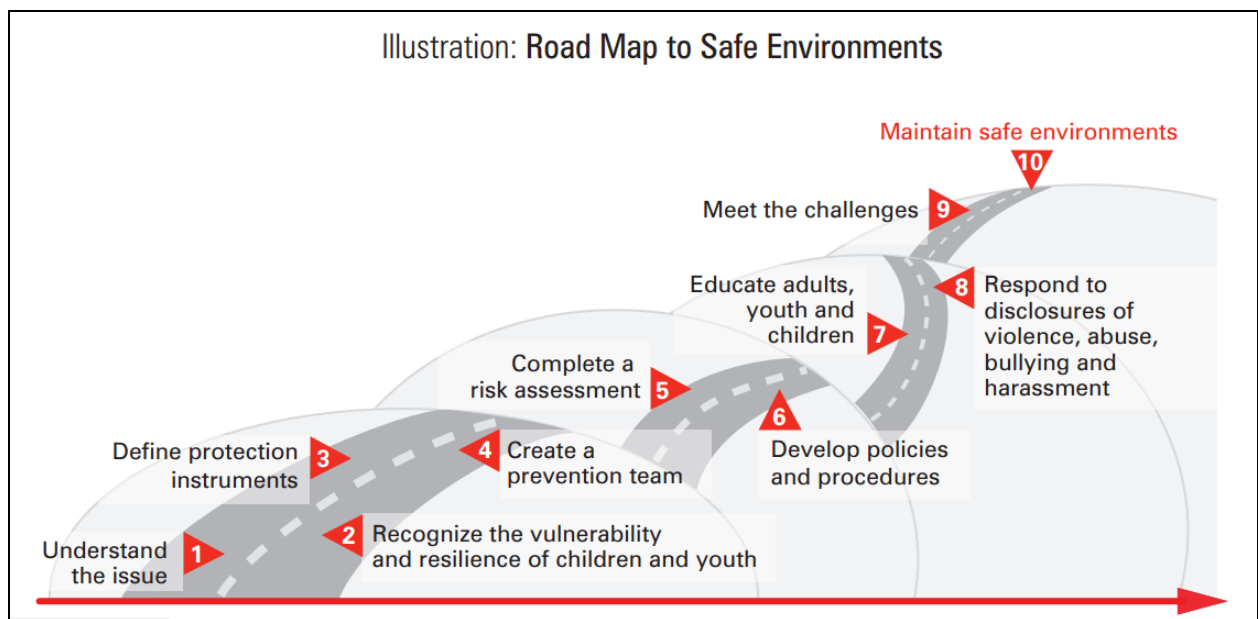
Illustration: **Road Map to Safe Environments**

Maintain safe environments
10

Meet the challenges 9

Educate adults, youth and children 7

8 Respond to disclosures of violence, abuse, bullying and harassment

Complete a risk assessment 5

6 Develop policies and procedures

Define protection instruments 3

4 Create a prevention team

Understand the issue 1

2 Recognize the vulnerability and resilience of children and youth